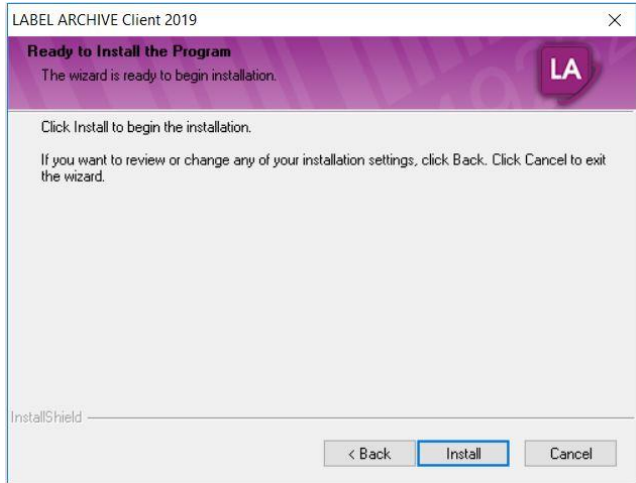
LABEL ARCHIVE Client 2019

×

Ready to Install the Program

The wizard is ready to begin installation.

LA

Click Install to begin the installation.

If you want to review or change any of your installation settings, click Back. Click Cancel to exit the wizard.

InstallShield

< Back

Install

Cancel